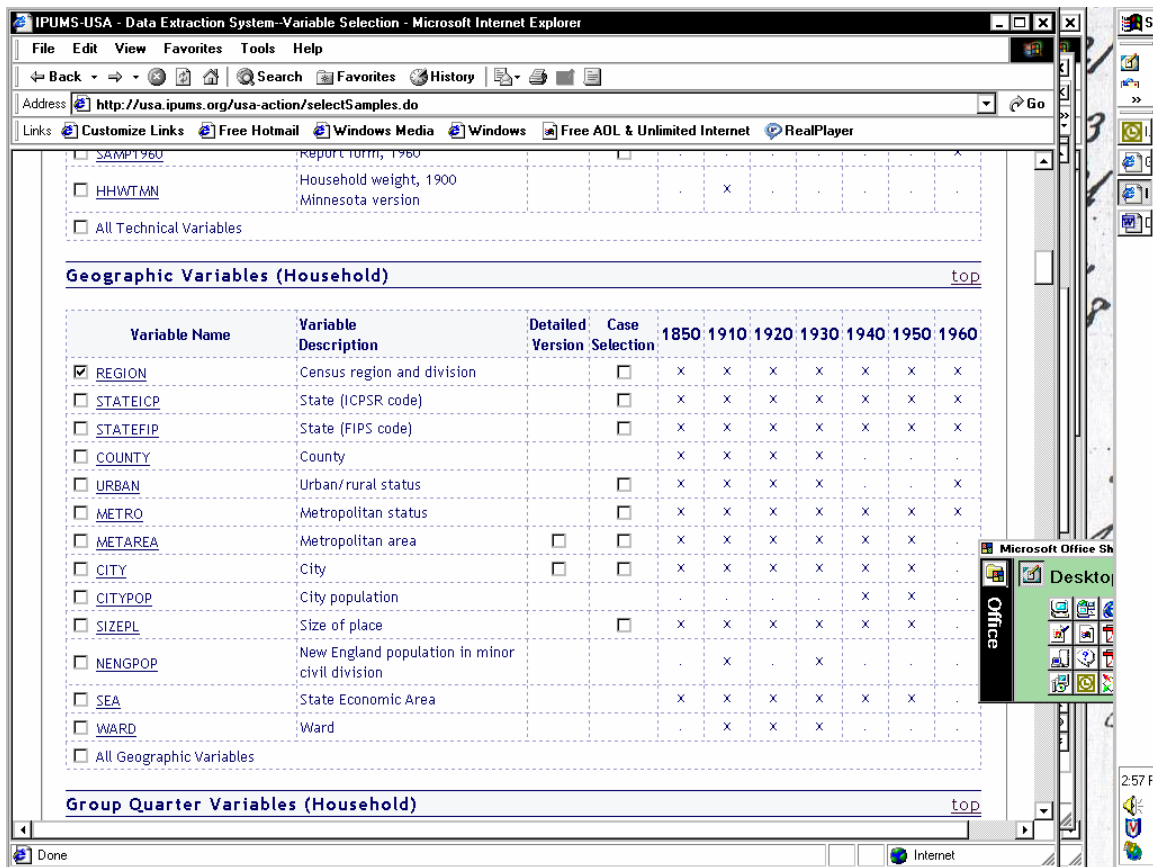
IPUMS-USA - Data Extraction System--Variable Selection - Microsoft Internet Explorer

File Edit View Favorites Tools Help

Back Search Favorites History

Address http://usa.ipums.org/usa-action/selectSamples.do Go

Links Customize Links Free Hotmail Windows Media Windows Free AOL & Unlimited Internet RealPlayer

SAMPT960 Report form, 1960

| | | | | 1850 | 1910 | 1920 | 1930 | 1940 | 1950 | 1960 |
|---|---|---|---|---|---|---|---|---|---|---|
| HHWTMN | Household weight, 1900 Minnesota version | | | . | x | . | . | . | . | . |

All Technical Variables

Geographic Variables (Household) top

| Variable Name | Variable Description | Detailed Version | Case Selection | 1850 | 1910 | 1920 | 1930 | 1940 | 1950 | 1960 |
|---|---|---|---|---|---|---|---|---|---|---|
| REGION | Census region and division | | | x | x | x | x | x | x | x |
| STATEICP | State (ICPSR code) | | | x | x | x | x | x | x | x |
| STATEFIP | State (FIPS code) | | | x | x | x | x | x | x | x |
| COUNTY | County | | | x | x | x | x | . | . | . |
| URBAN | Urban/rural status | | | x | x | x | x | . | . | x |
| METRO | Metropolitan status | | | x | x | x | x | x | x | x |
| METAREA | Metropolitan area | | | x | x | x | x | x | x | . |
| CITY | City | | | x | x | x | x | x | x | . |
| CITYPOP | City population | | | . | . | . | . | x | x | . |
| SIZEPL | Size of place | | | x | x | x | x | x | x | . |
| NENGPOP | New England population in minor civil division | | | . | x | . | x | . | . | . |
| SEA | State Economic Area | | | x | x | x | x | x | x | . |
| WARD | Ward | | | . | x | x | x | . | . | . |

All Geographic Variables

Group Quarter Variables (Household) top

Done Internet

Microsoft Office Sh
Office
Desktop
2:57 P